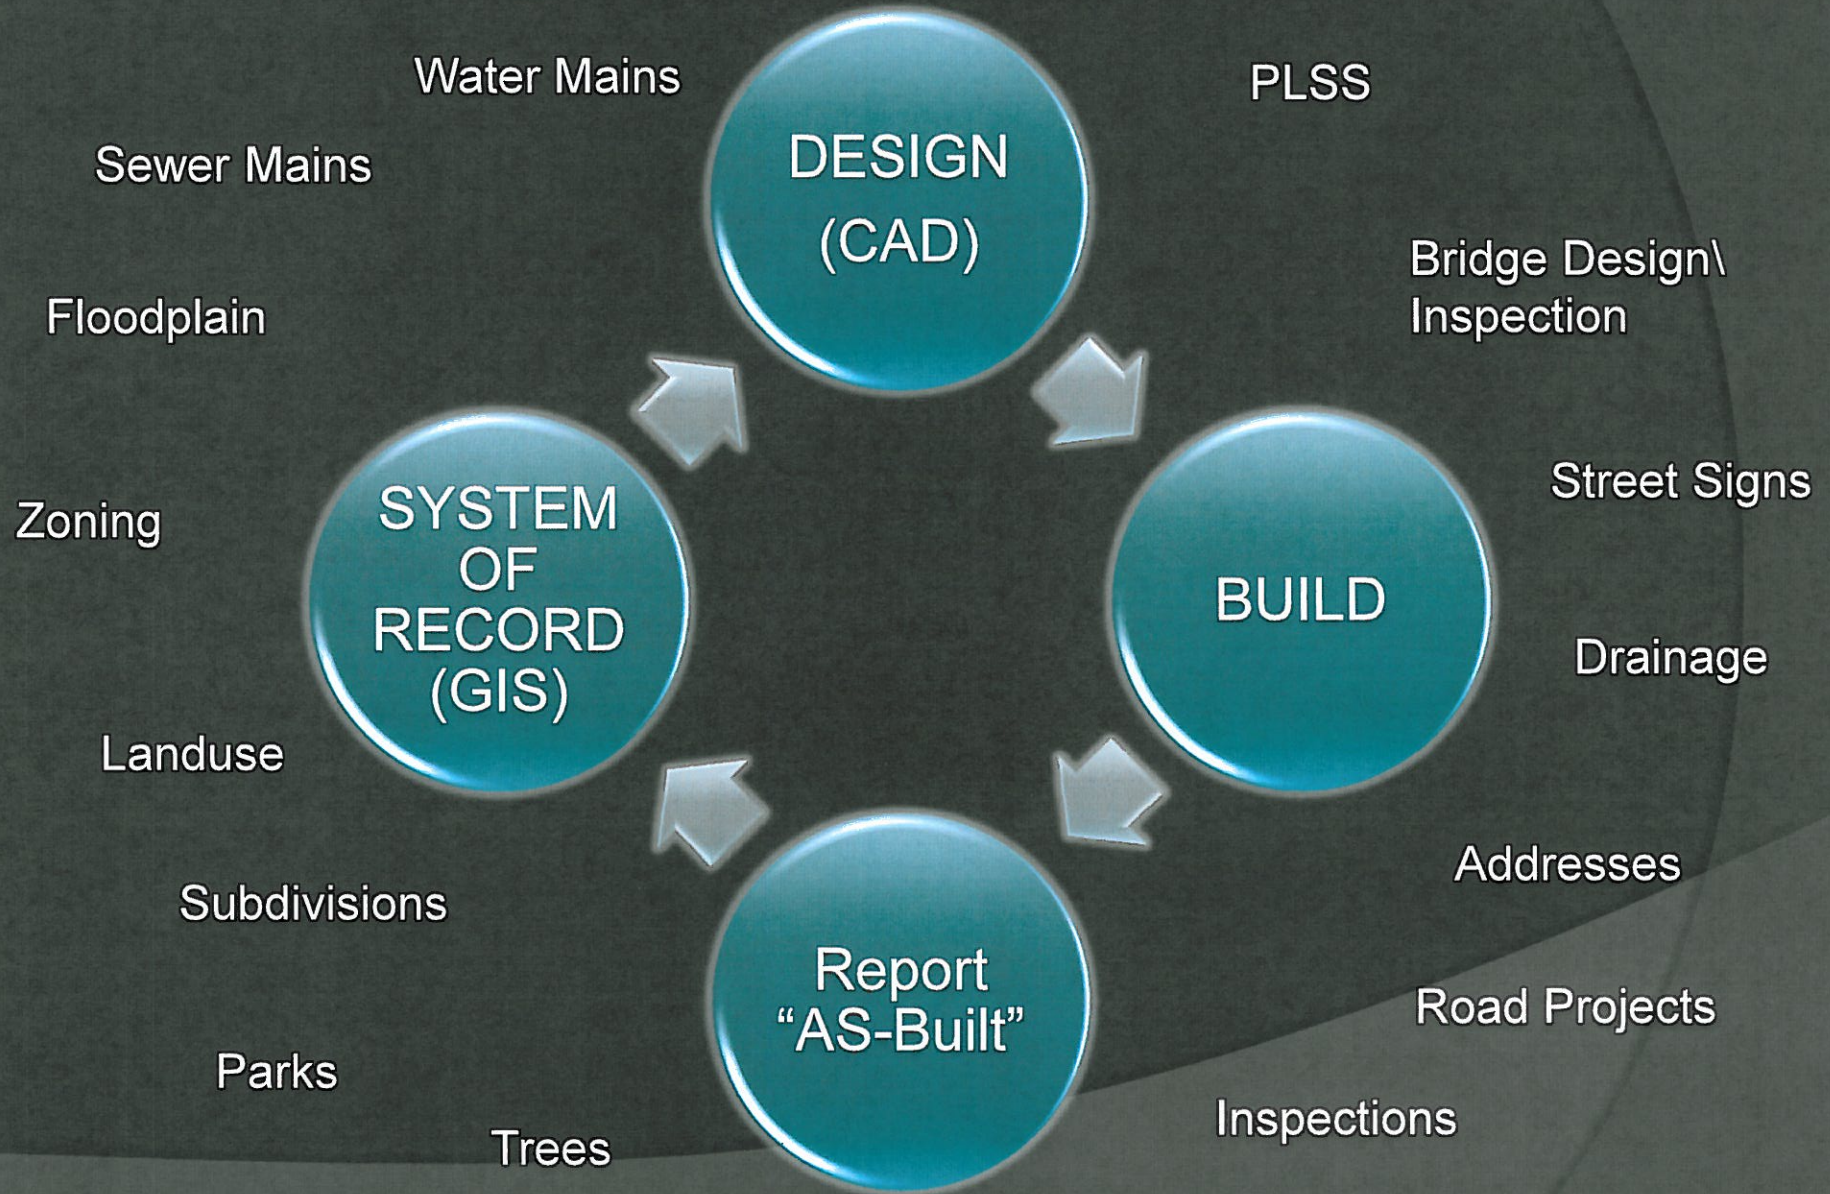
Water Mains

DESIGN (CAD)

PLSS

Sewer Mains

Bridge Design\ Inspection

Floodplain

SYSTEM OF RECORD (GIS)

Zoning

Street Signs

BUILD

Drainage

Landuse

Addresses

Subdivisions

Report "AS-Built"

Road Projects

Parks

Inspections

Trees